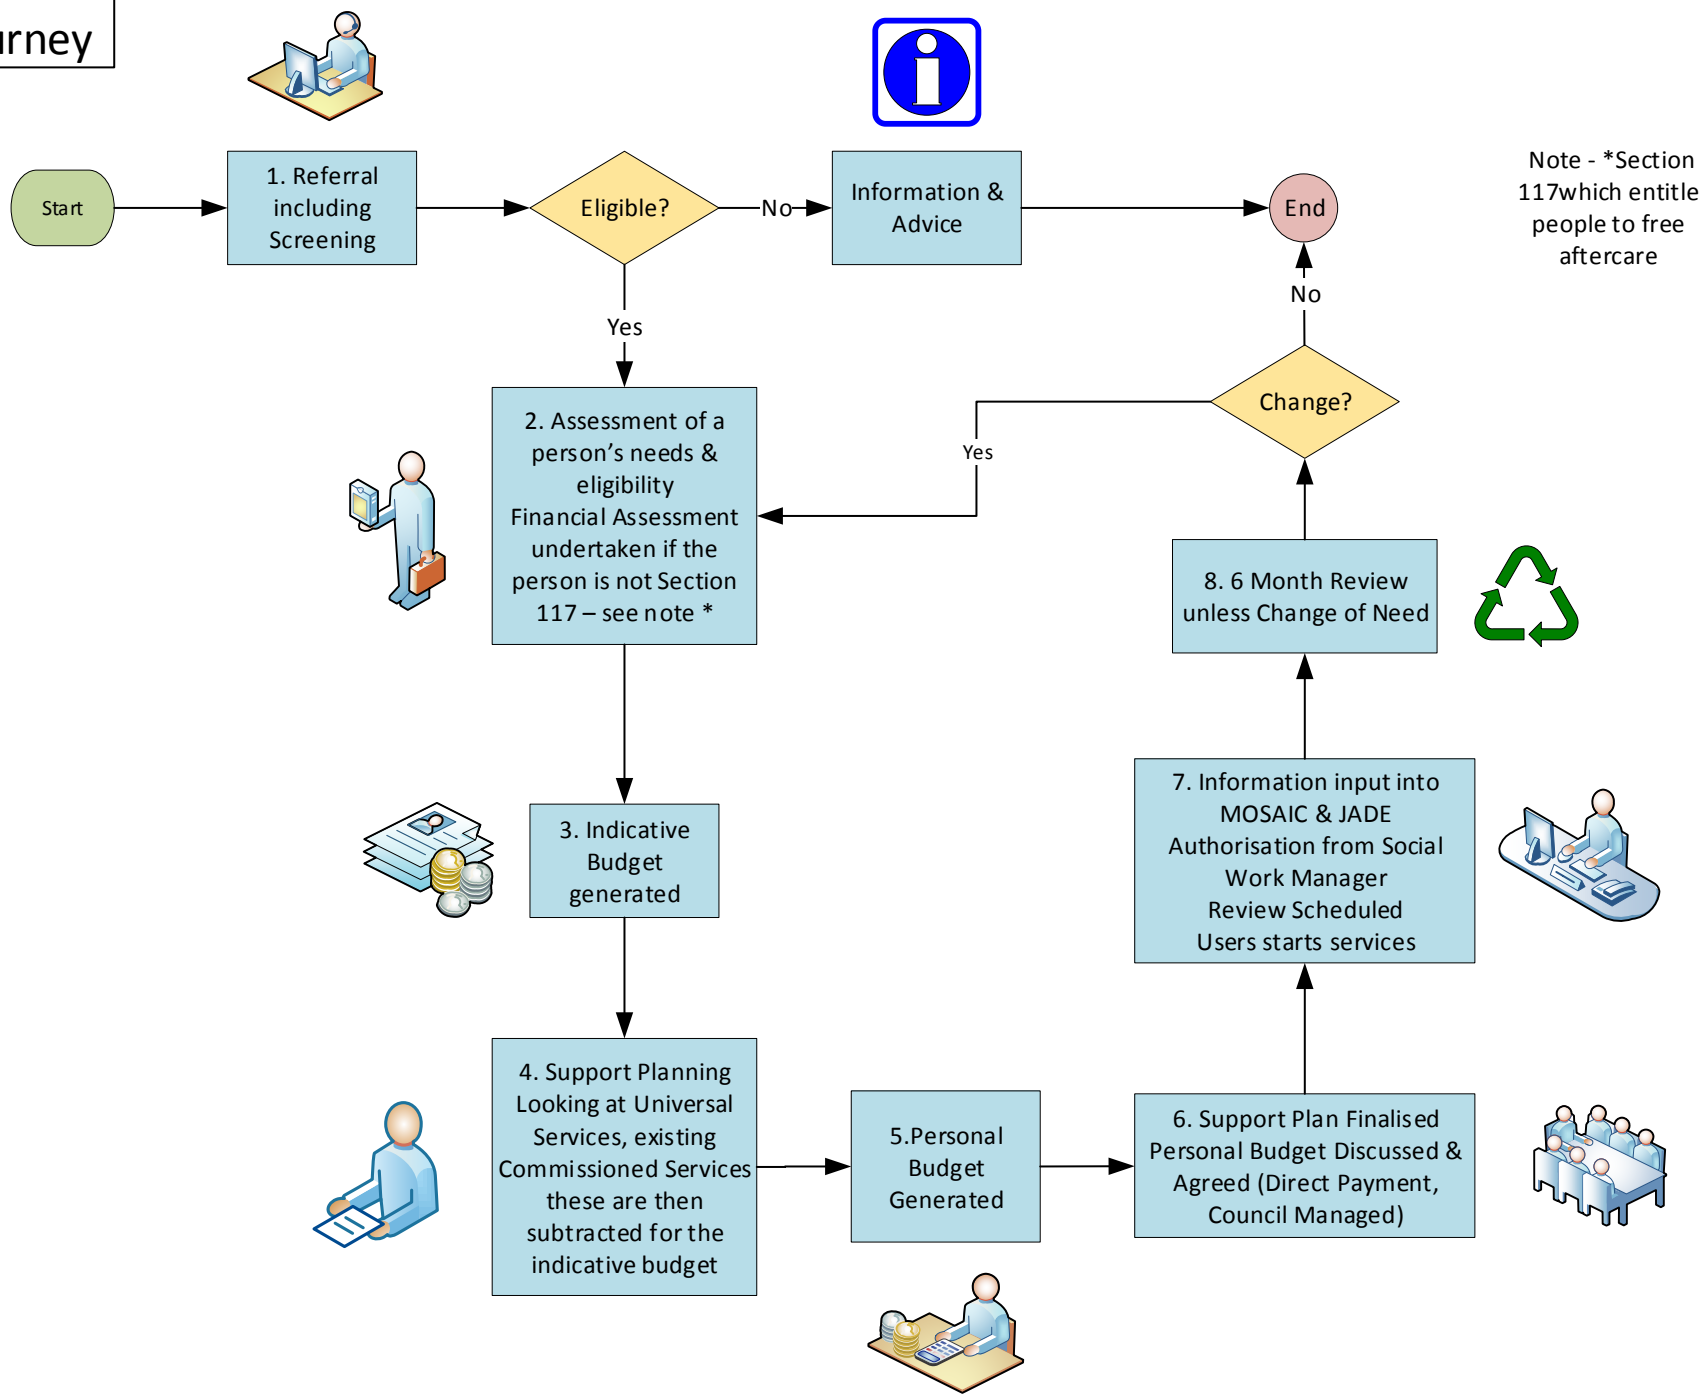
rney

Start

1. Referral including Screening

Eligible?

No

Information & Advice

End

Note - *Section 117which entitle people to free aftercare

No

Yes

Change?

Yes

2. Assessment of a person’s needs & eligibility Financial Assessment undertaken if the person is not Section 117 – see note *

8. 6 Month Review unless Change of Need

7. Information input into MOSAIC & JADE Authorisation from Social Work Manager Review Scheduled Users starts services

3. Indicative Budget generated

4. Support Planning Looking at Universal Services, existing Commissioned Services these are then subtracted for the indicative budget

5.Personal Budget Generated

6. Support Plan Finalised Personal Budget Discussed & Agreed (Direct Payment, Council Managed)